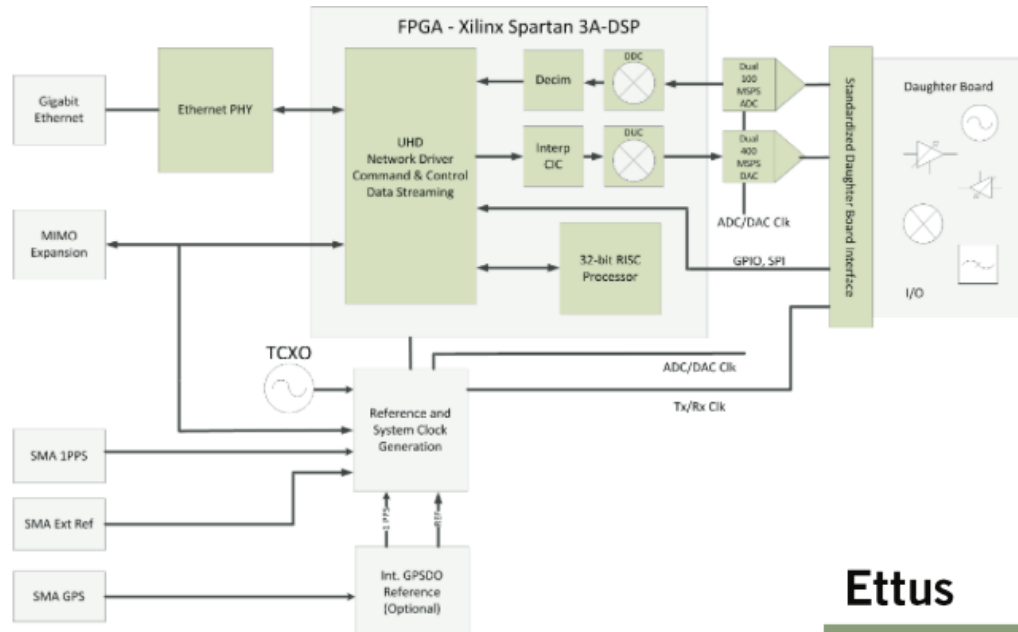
FPGA - Xilinx Spartan 3A-DSP

Gigabit Ethernet

Ethernet PHY

UHD
Network Driver
Command & Control
Data Streaming

Decim

DDC

Interp
CIC

DUC

Dual 100 MSPS ADC

Dual 400 MSPS DAC

Standardized Daughter Board Interface

Daughter Board

ADC/DAC Clk

MIMO Expansion

32-bit RISC Processor

GPIO, SPI

I/O

TCXO

ADC/DAC Clk

Reference and System Clock Generation

Tx/Rx Clk

SMA 1PPS

SMA Ext Ref

1 PPS

REF

SMA GPS

Int. GPSDO Reference (Optional)

Ettus